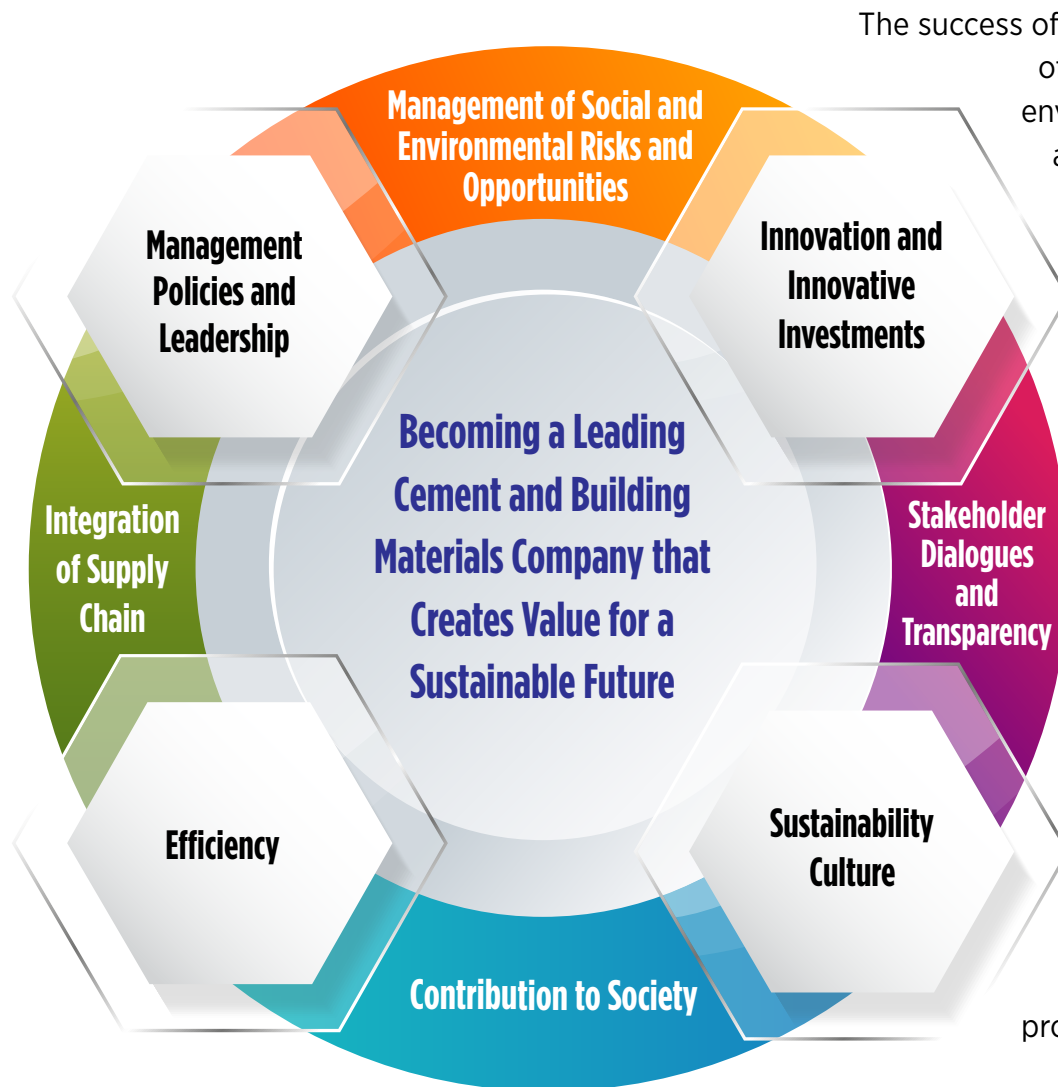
The success of
o
env
a

Management of Social and Environmental Risks and Opportunities

Management Policies and Leadership

Innovation and Innovative Investments

Becoming a Leading Cement and Building Materials Company that Creates Value for a Sustainable Future

Integration of Supply Chain

Stakeholder Dialogues and Transparency

Efficiency

Sustainability Culture

Contribution to Society

pro